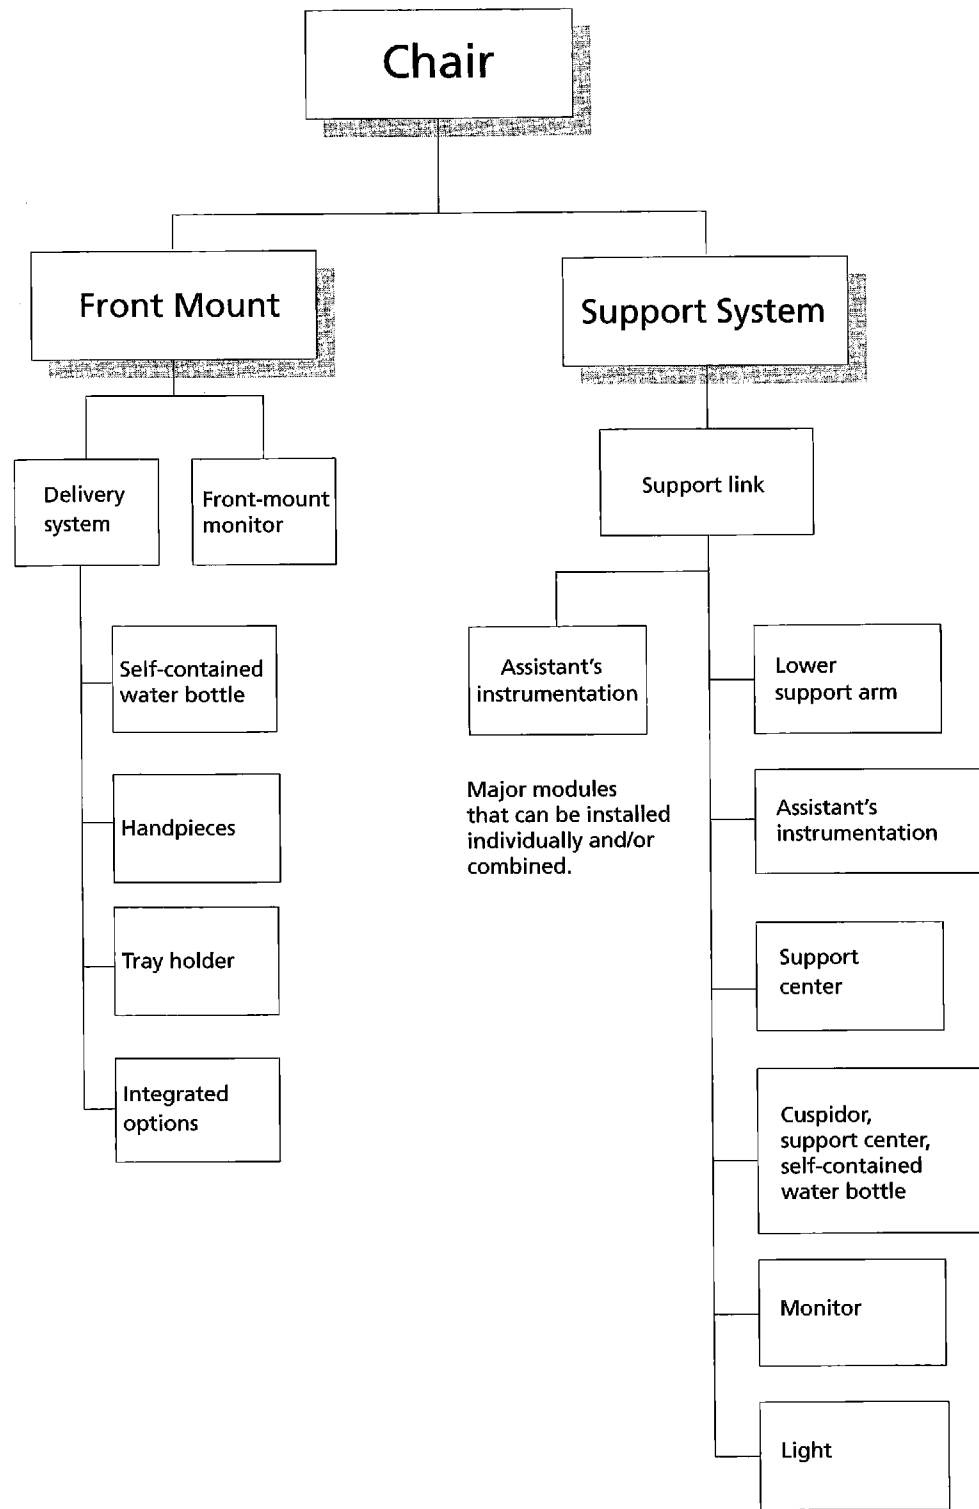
Chair

Front Mount

Support System

Delivery system

Front-mount monitor

Self-contained water bottle

Handpieces

Tray holder

Integrated options

Support link

Assistant's instrumentation

Major modules that can be installed individually and/or combined.

Lower support arm

Assistant's instrumentation

Support center

Cuspidor, support center, self-contained water bottle

Monitor

Light